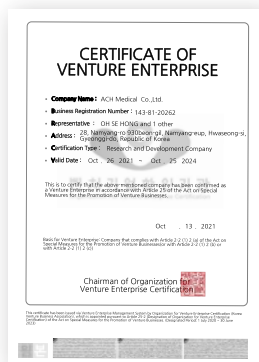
CERTIFICATE OF VENTURE ENTERPRISE

• Company Name : ACH Medical Co.,Ltd.

• Business Registration Number : 143-81-20262

• Representative : OH SE HONG and 1 other

• Address : 28, Namyang-ro 930beon-gil, Namyang-eup, Hwaseong-si, Gyeonggi-do, Republic of Korea

• Certification Type : Research and Development Company

• Valid Date : Oct. 26 2021 ~ Oct. 25 2024

This is to certify that the above mentioned company has been confirmed as a Venture Enterprise in accordance with Article 25 of the Act on Special Measures for the Promotion of Venture Businesses.

Oct. 13. 2021

Basis for Venture Enterprise: Company that complies with Article 2-2 (1) 2 (a) of the Act on Special Measures for the Promotion of Venture Businesses and Article 2-2 (1) 2 (b) or with Article 2-2 (1) 2 (c)

Chairman of Organization for Venture Enterprise Certification

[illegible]